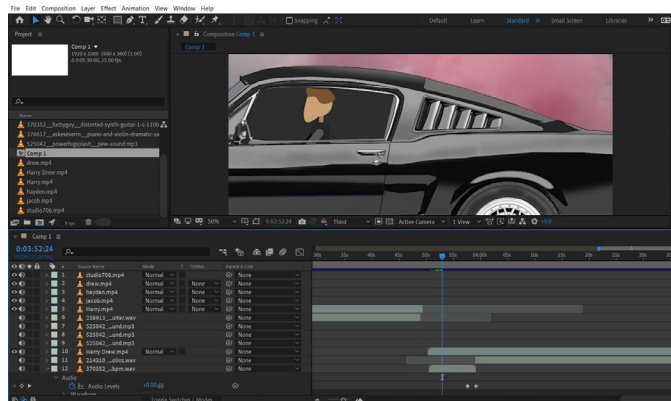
File Edit Composition Layer Effect Animation View Window Help

Snapping

Default Learn Standard Small Screen Libraries

Project

Comp 1
1920 x 1080 (960 x 540) (1.00)
Δ 0:03:30:00, 25.00 fps

Composition Comp 1

Comp 1

Name
170152__furbyguy__distorted-synth-guitar-1-c-110b
376611__eskevarin__piano-and-violin-dramatic-sx
525042__powerbrglgsplash__jaw-sound.mp3
Comp 1
drew.mp4
Harry Drew.mp4
Harry.mp4
hayden.mp4
jacob.mp4
studio706.mp4

8 bpc

50%

0:03:52:24

Third

Active Camera

1 View

+0.0

Comp 1

0:03:52:24

| # | Source Name | Mode | T | TrkMat | Parent & Link |
|---|---|---|---|---|---|
| 1 | studio706.mp4 | Normal | | | None |
| 2 | drew.mp4 | Normal | | None | None |
| 3 | hayden.mp4 | Normal | | None | None |
| 4 | jacob.mp4 | Normal | | None | None |
| 5 | Harry.mp4 | Normal | | None | None |
| 6 | 238913_...uitar.wav | | | | None |
| 7 | 525042_...und.mp3 | | | | None |
| 8 | 525042_...und.mp3 | | | | None |
| 9 | 525042_...und.mp3 | | | | None |
| 10 | Harry Drew.mp4 | Normal | | | None |
| 11 | 214310_...olins.wav | | | | None |
| 12 | 370352_...bpm.wav | | | | None |

Audio
Audio Levels +0.00dB
Waveform

Toggle Switches / Modes

30s 35s 40s 45s 50s 55s 04:00s 05s 10s 15s 20s 25s 30s